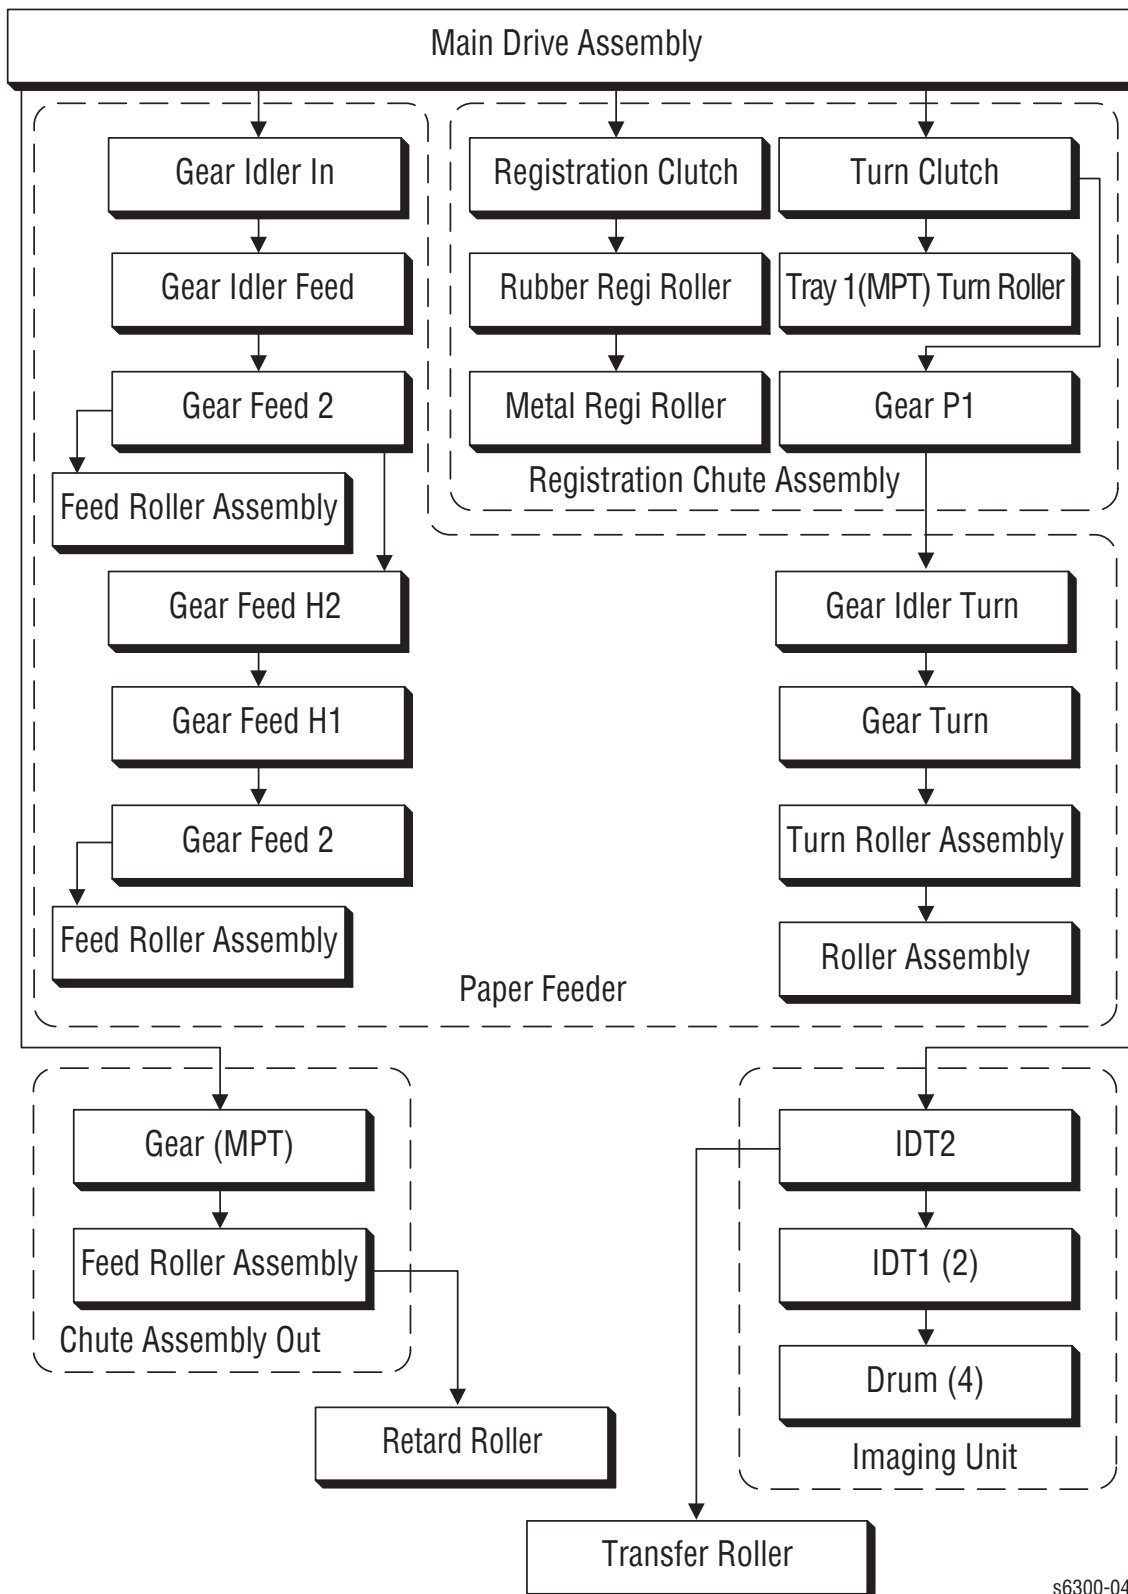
Main Drive Assembly

Gear Idler In

Gear Idler Feed

Gear Feed 2

Feed Roller Assembly

Gear Feed H2

Gear Feed H1

Gear Feed 2

Feed Roller Assembly

Registration Clutch

Rubber Regi Roller

Metal Regi Roller

Turn Clutch

Tray 1(MPT) Turn Roller

Gear P1

Registration Chute Assembly

Gear Idler Turn

Gear Turn

Turn Roller Assembly

Roller Assembly

Paper Feeder

Gear (MPT)

Feed Roller Assembly

Chute Assembly Out

Retard Roller

IDT2

IDT1 (2)

Drum (4)

Imaging Unit

Transfer Roller

s6300-04